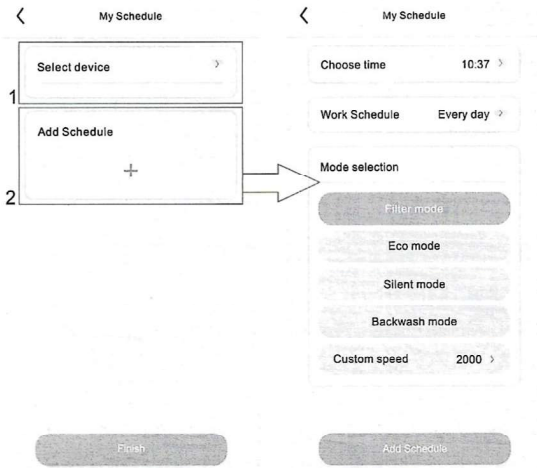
<

My Schedule

Select device

1

Add Schedule

+

2

Finish

<

My Schedule

Choose time 10:37 >

Work Schedule Every day >

Mode selection

Filter mode

Eco mode

Silent mode

Backwash mode

Custom speed 2000 >

Add Schedule